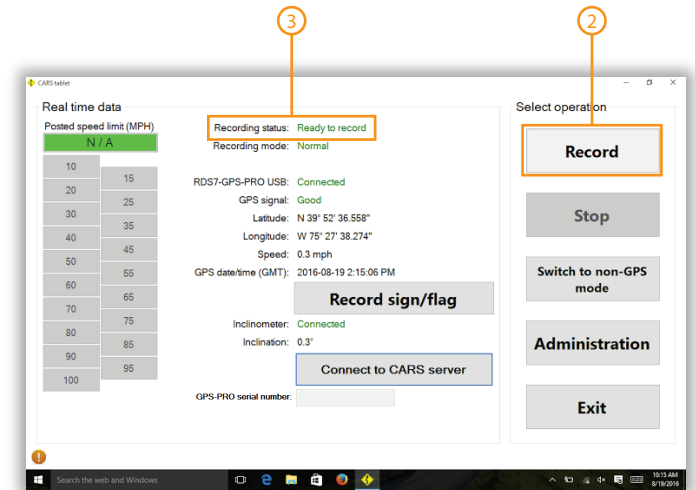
3

2

CARS tablet

Real time data

Posted speed limit (MPH)

N / A

10
15
20
25
30
35
40
45
50
55
60
65
70
75
80
85
90
95
100

Recording status: Ready to record
Recording mode: Normal

RDS7-GPS-PRO USB: Connected
GPS signal: Good
Latitude: N 39° 52' 36.558"
Longitude: W 75° 27' 38.274"
Speed: 0.3 mph
GPS date/time (GMT): 2016-08-19 2:15:06 PM

Record sign/flag

Inclinometer: Connected
Inclination: 0.3°

Connect to CARS server

GPS-PRO serial number:

Select operation

Record

Stop

Switch to non-GPS mode

Administration

Exit

Search the web and Windows

10:15 AM
8/19/2016